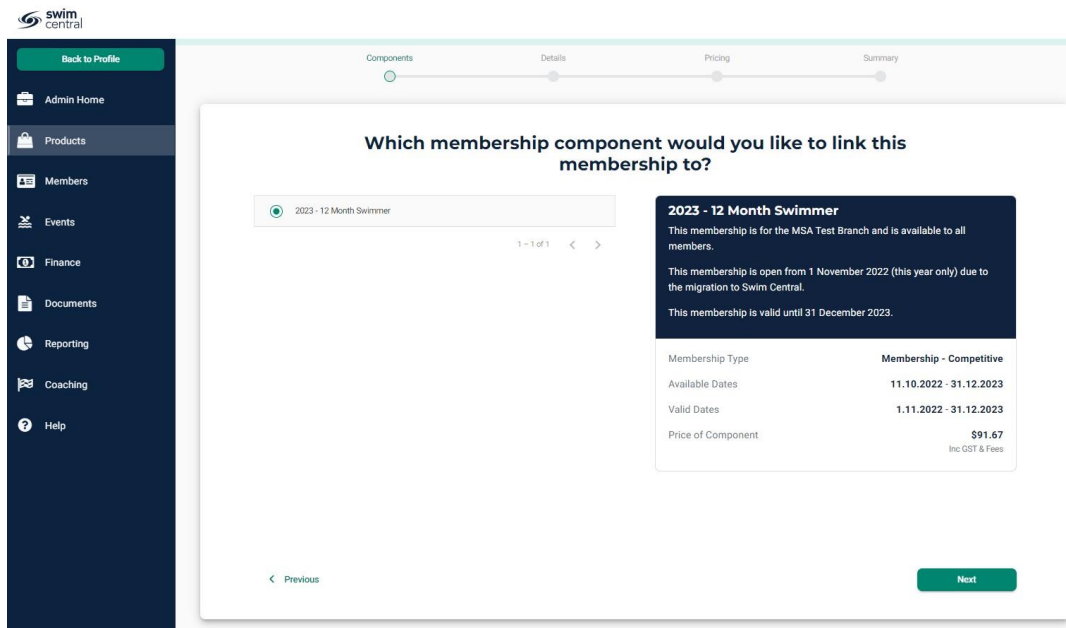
swim central

Back to Profile

Admin Home

Products

Members

Events

Finance

Documents

Reporting

Coaching

Help

Components

Details

Pricing

Summary

Which membership component would you like to link this membership to?

2023 - 12 Month Swimmer

1 – 1 of 1

2023 - 12 Month Swimmer

This membership is for the MSA Test Branch and is available to all members.

This membership is open from 1 November 2022 (this year only) due to the migration to Swim Central.

This membership is valid until 31 December 2023.

| | |
|---|---|
| Membership Type | Membership - Competitive |
| Available Dates | 11.10.2022 - 31.12.2023 |
| Valid Dates | 1.11.2022 - 31.12.2023 |
| Price of Component | $91.67 Inc GST & Fees |

Previous

Next